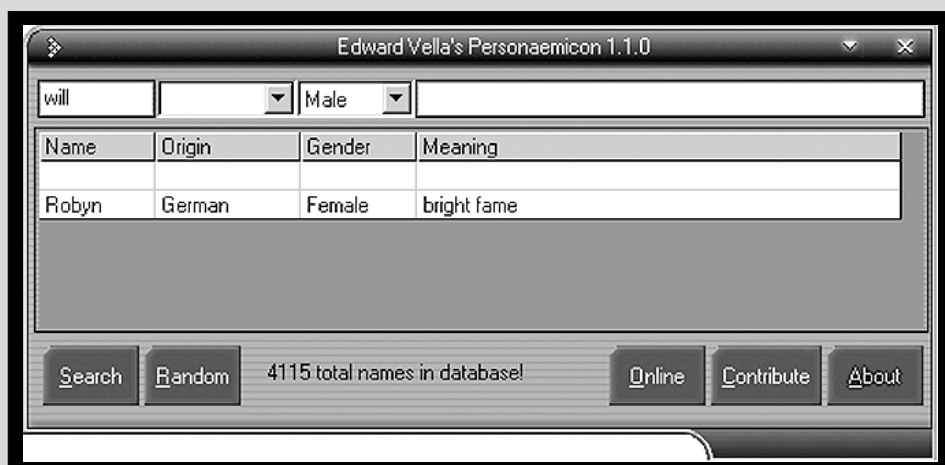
Edward Vella's Personaemicon 1.1.0

will

Male

| Name | Origin | Gender | Meaning |
|---|---|---|---|
| | | | |
| Robyn | German | Female | bright fame |

Search

Random

4115 total names in database!

Online

Contribute

About